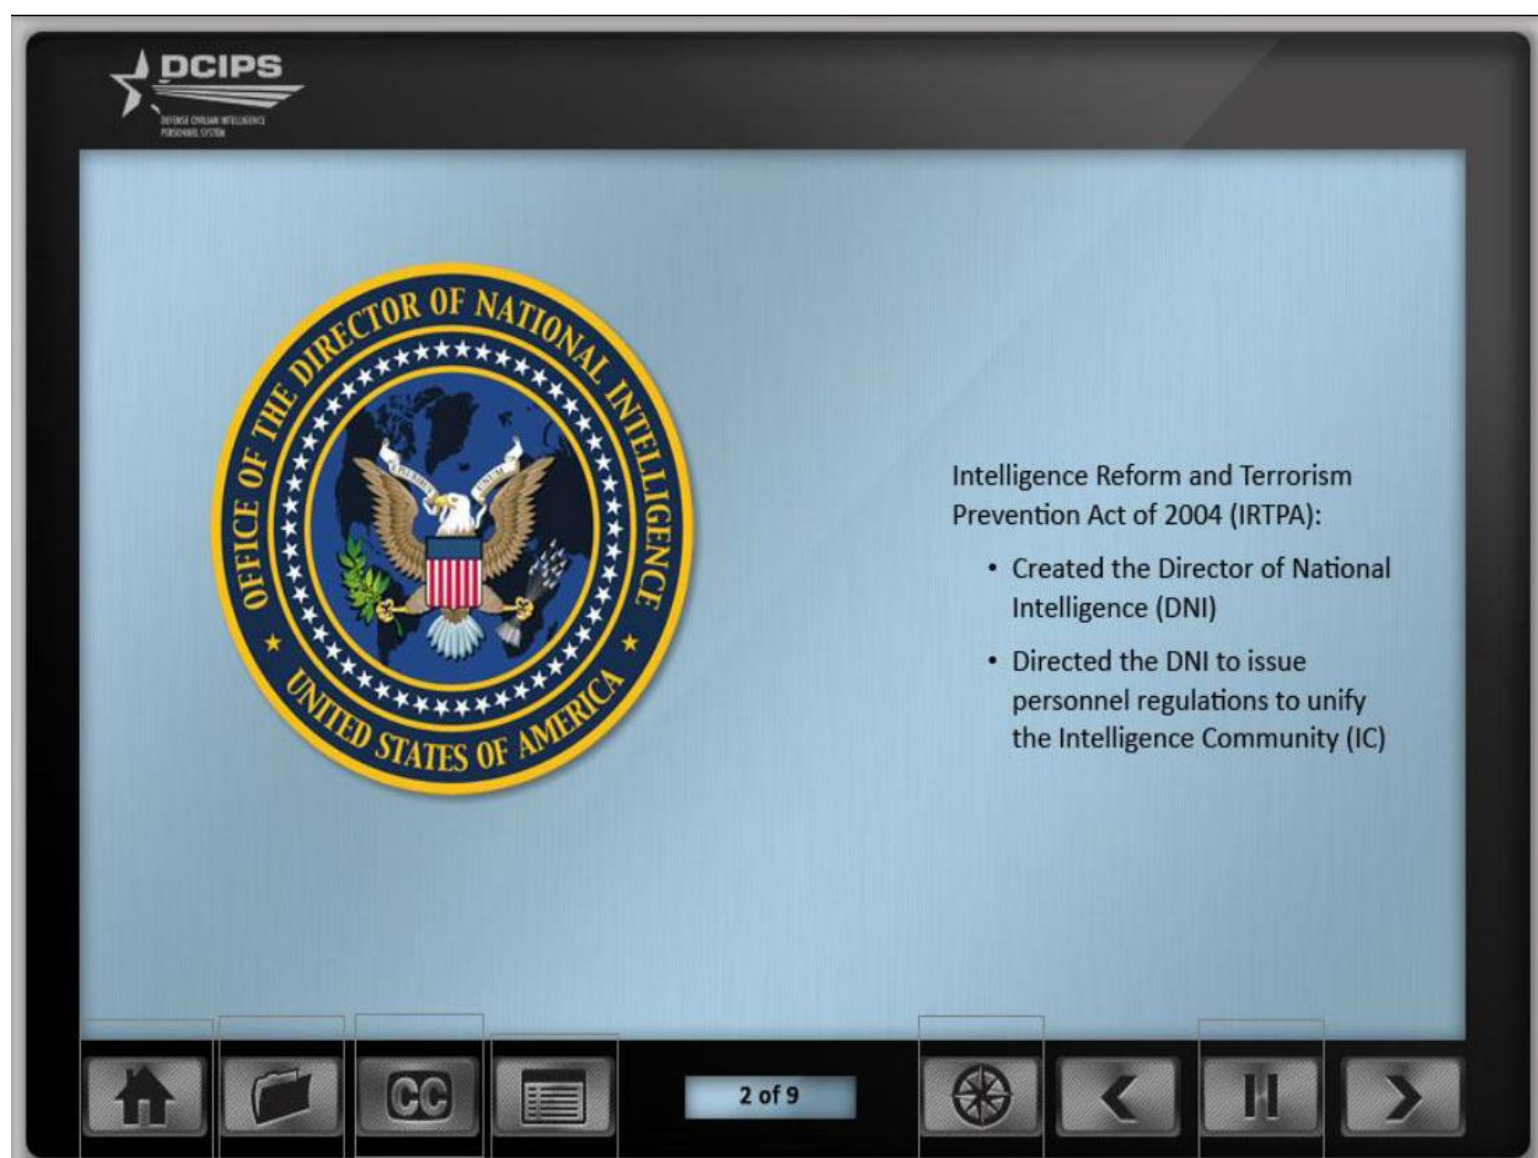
DCIPS
DEFENSE CIVILIAN INTELLIGENCE PERSONNEL SYSTEM

OFFICE OF THE DIRECTOR OF NATIONAL INTELLIGENCE
UNITED STATES OF AMERICA
E PLURIBUS UNUM

Intelligence Reform and Terrorism Prevention Act of 2004 (IRTPA):

• Created the Director of National Intelligence (DNI)

• Directed the DNI to issue personnel regulations to unify the Intelligence Community (IC)

CC

2 of 9